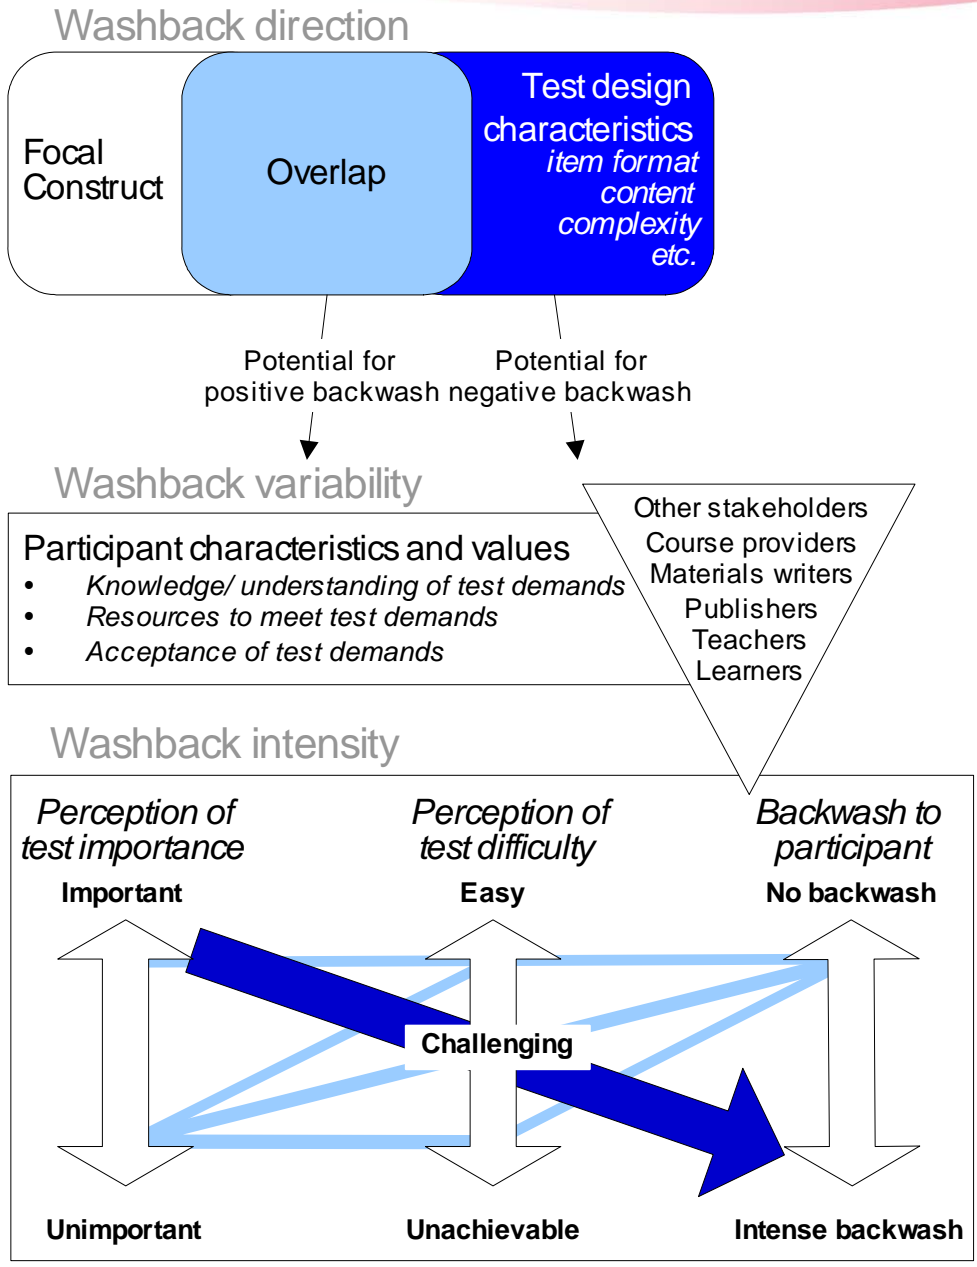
Washback direction

Focal Construct

Overlap

Test design characteristics
item format
content
complexity
etc.

Potential for positive backwash

Potential for negative backwash

Washback variability

Participant characteristics and values
• Knowledge/ understanding of test demands
• Resources to meet test demands
• Acceptance of test demands

Other stakeholders
Course providers
Materials writers
Publishers
Teachers
Learners

Washback intensity

Perception of test importance

Perception of test difficulty

Backwash to participant

Important

Easy

No backwash

Challenging

Unimportant

Unachievable

Intense backwash